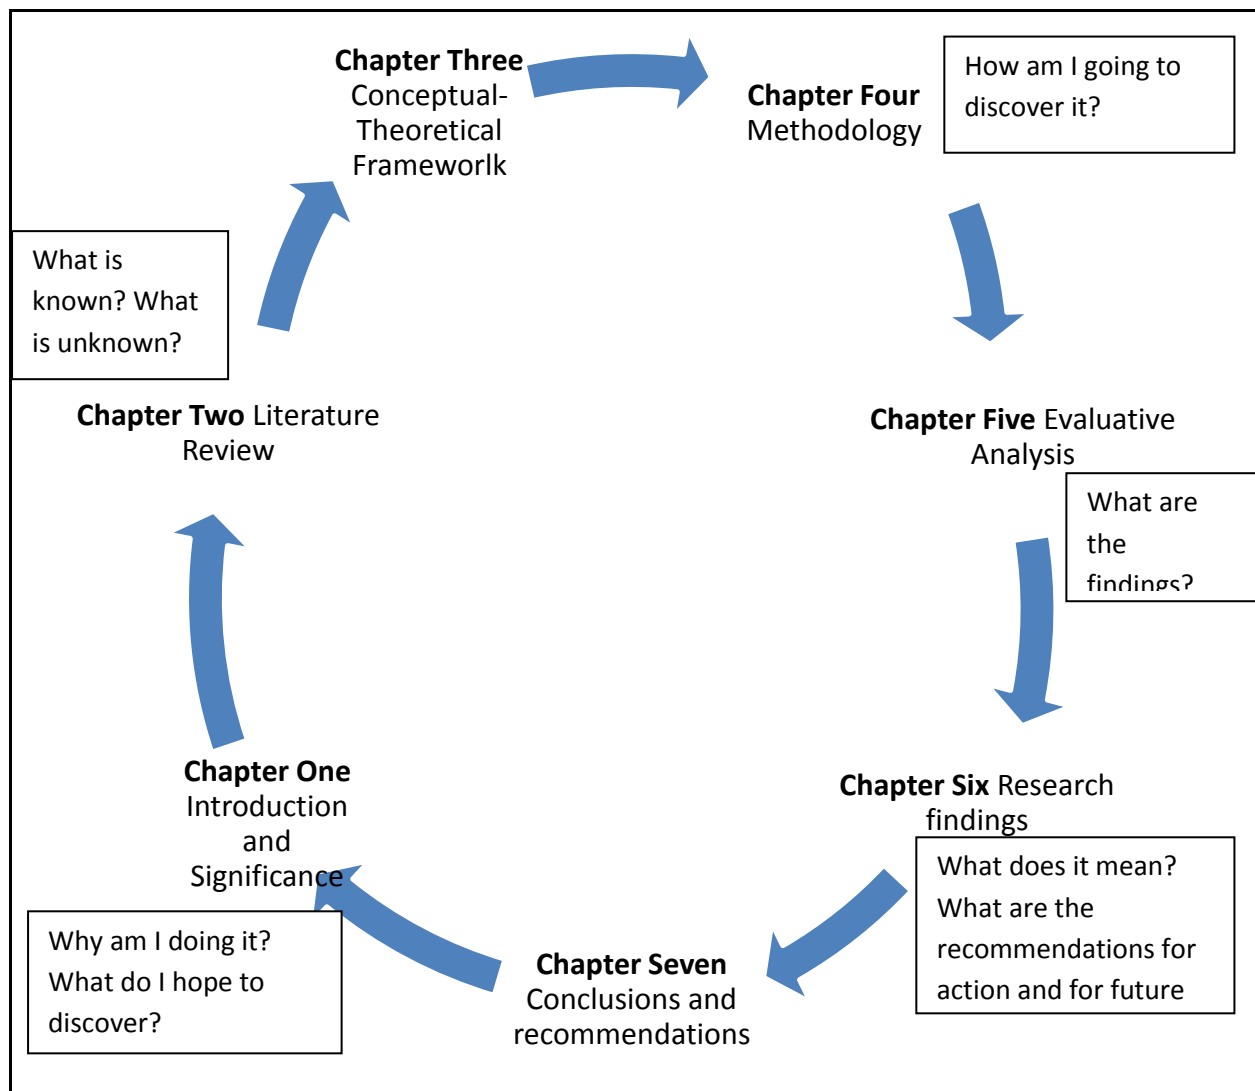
**Chapter Three** Conceptual-Theoretical Frameworlk

**Chapter Four** Methodology

How am I going to discover it?

What is known? What is unknown?

**Chapter Two** Literature Review

**Chapter Five** Evaluative Analysis

What are the findings?

**Chapter One** Introduction and Significance

**Chapter Six** Research findings

What does it mean? What are the recommendations for action and for future

Why am I doing it? What do I hope to discover?

**Chapter Seven** Conclusions and recommendations